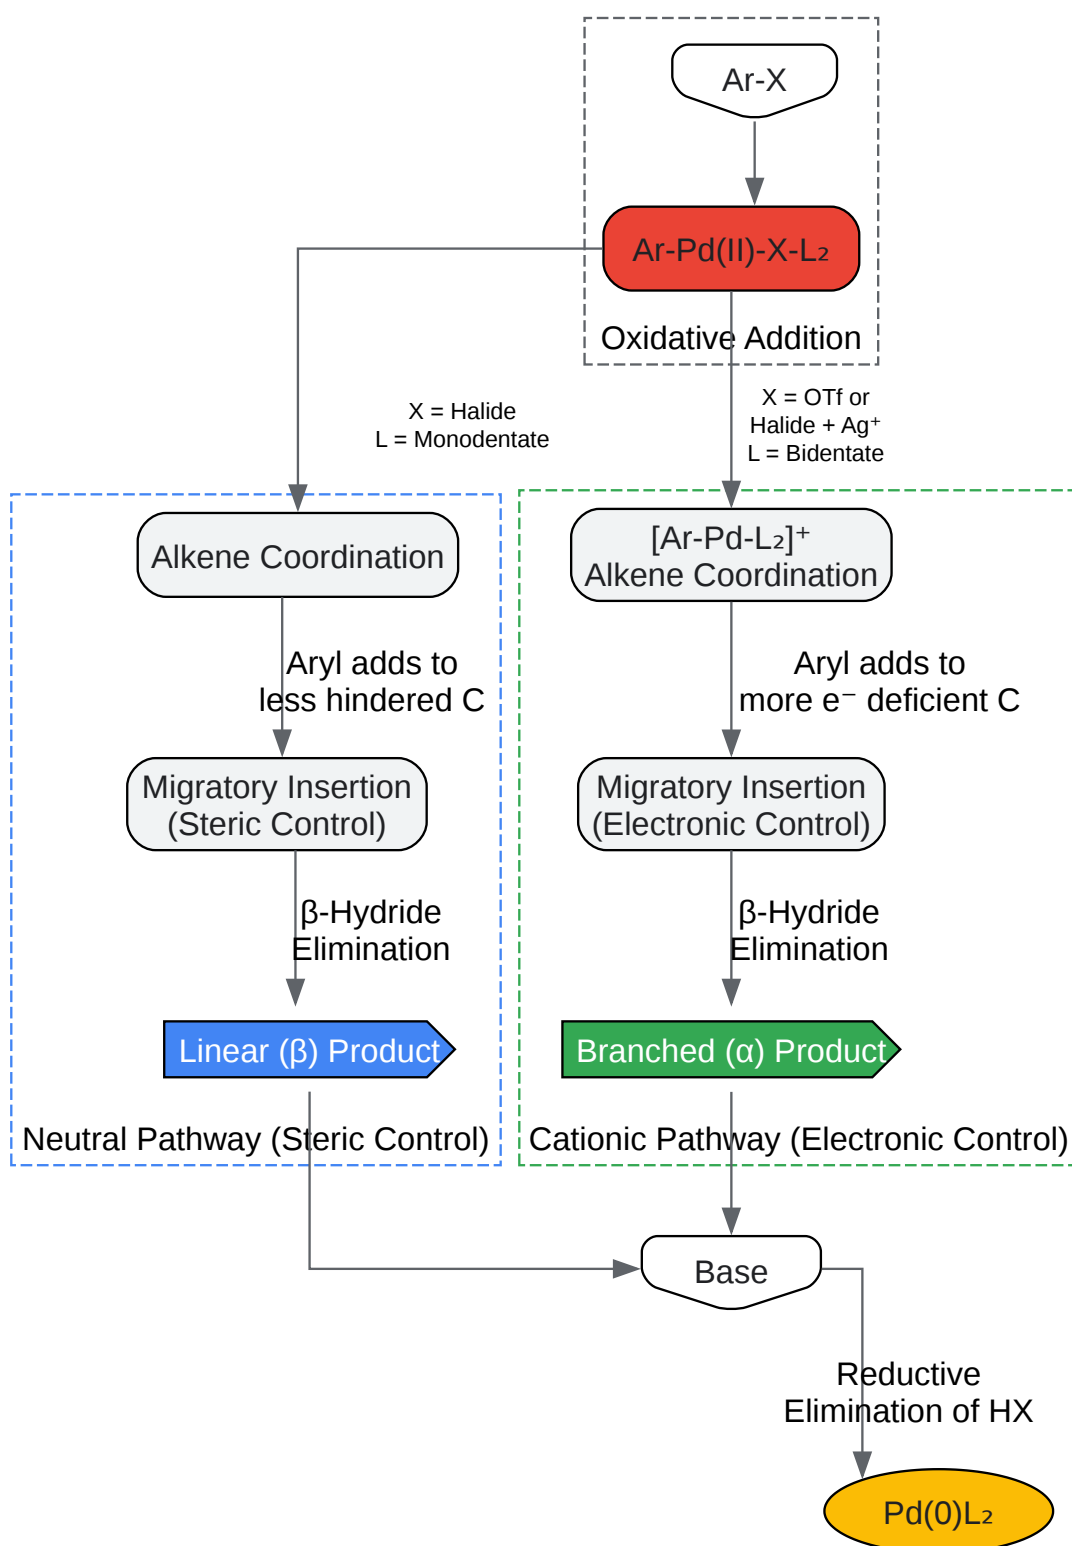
Ar-X

Ar-Pd(II)-X-L₂

Oxidative Addition

X = Halide
L = Monodentate

X = OTf or
Halide + Ag⁺
L = Bidentate

Alkene Coordination

Aryl adds to
less hindered C

Migratory Insertion
(Steric Control)

β-Hydride
Elimination

Linear (β) Product

Neutral Pathway (Steric Control)

[Ar-Pd-L₂]⁺
Alkene Coordination

Aryl adds to
more e⁻ deficient C

Migratory Insertion
(Electronic Control)

β-Hydride
Elimination

Branched (α) Product

Cationic Pathway (Electronic Control)

Base

Reductive
Elimination of HX

Pd(0)L₂